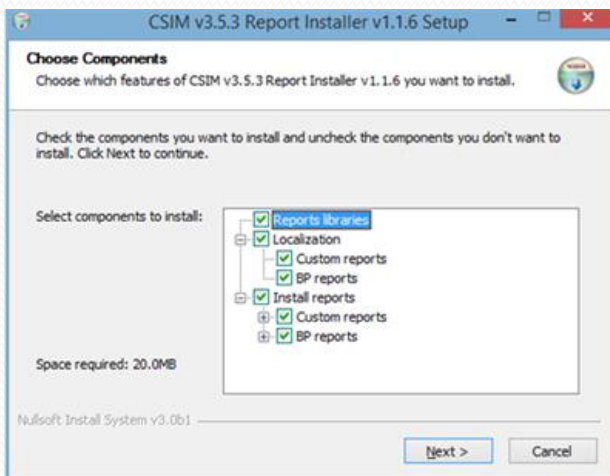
CSIM v3.5.3 Report Installer v1.1.6 Setup

Choose Components
Choose which features of CSIM v3.5.3 Report Installer v1.1.6 you want to install.

Check the components you want to install and uncheck the components you don't want to install. Click Next to continue.

Select components to install:

Reports libraries
Localization
Custom reports
BP reports
Install reports
Custom reports
BP reports

Space required: 20.0MB

Nullsoft Install System v3.0b1

Next >
Cancel